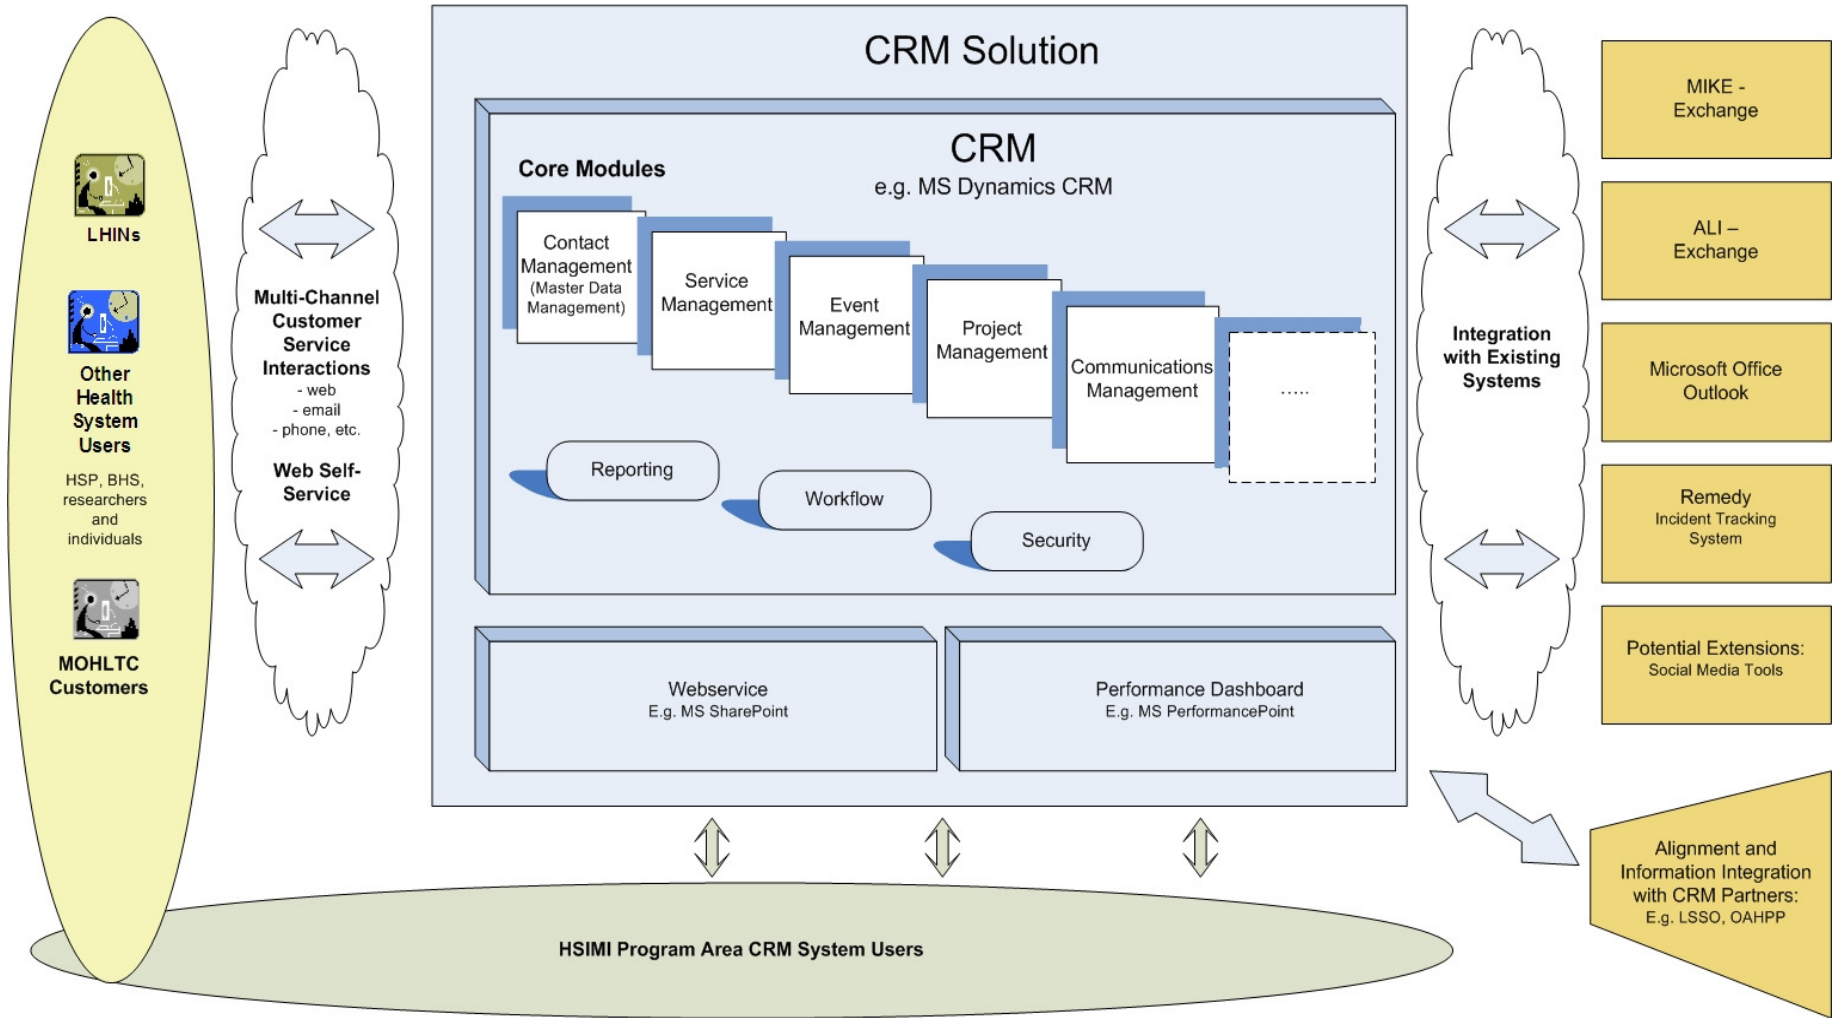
LHINs

Other Health System Users

HSP, BHS, researchers and individuals

MOHLTC Customers

Multi-Channel Customer Service Interactions
- web
- email
- phone, etc.

Web Self-Service

CRM Solution

CRM
e.g. MS Dynamics CRM

Core Modules

Contact Management (Master Data Management)

Service Management

Event Management

Project Management

Communications Management

.....

Reporting

Workflow

Security

Webservice
E.g. MS SharePoint

Performance Dashboard
E.g. MS PerformancePoint

Integration with Existing Systems

MIKE - Exchange

ALI – Exchange

Microsoft Office Outlook

Remedy
Incident Tracking System

Potential Extensions:
Social Media Tools

Alignment and Information Integration with CRM Partners:
E.g. LSSO, OAHPP

HSIMI Program Area CRM System Users